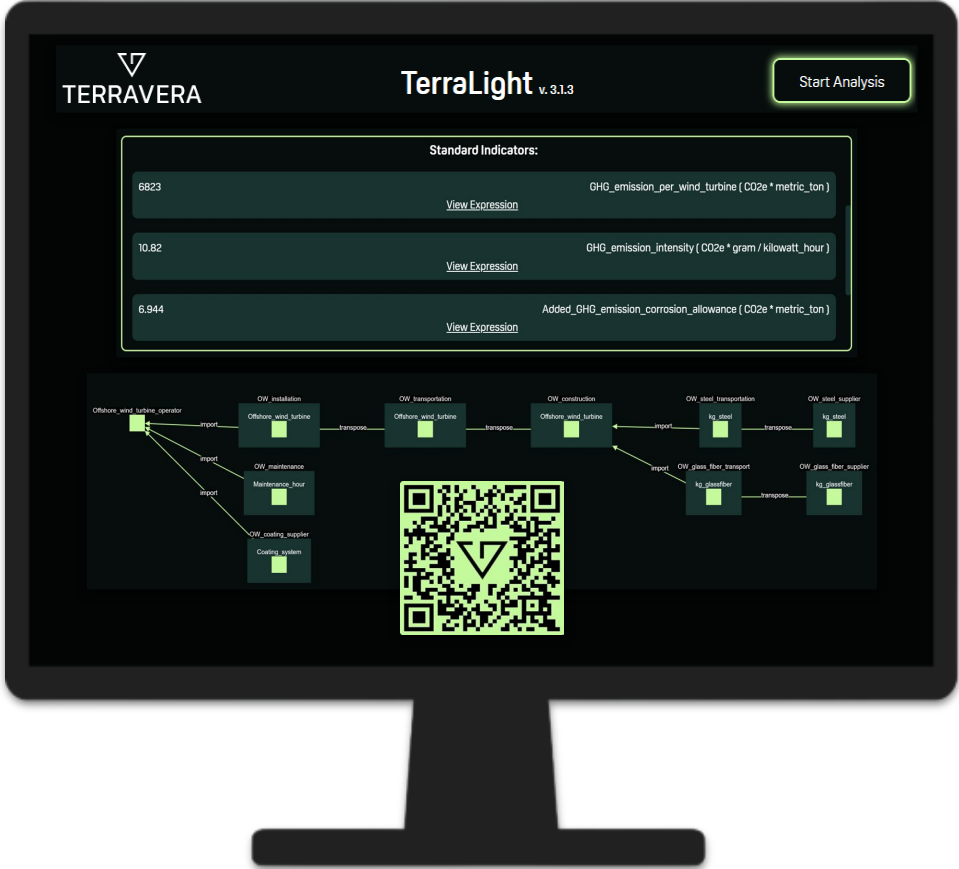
TERRAVERA

TerraLight v. 3.1.3

Start Analysis

Standard Indicators:

6823 GHG_emission_per_wind_turbine ( CO2e * metric_ton )
View Expression

10.82 GHG_emission_intensity ( CO2e * gram / kilowatt_hour )
View Expression

6.944 Added_GHG_emission_corrosion_allowance ( CO2e * metric_ton )
View Expression

Offshore_wind_turbine_operator

OW_installation
Offshore_wind_turbine

OW_transportation
Offshore_wind_turbine

OW_construction
Offshore_wind_turbine

OW_steel_transportation
kg_steel

OW_steel_supplier
kg_steel

OW_maintenance
Maintenance_hour

OW_glass_fiber_transport
kg_glassfiber

OW_glass_fiber_supplier
kg_glassfiber

OW_coating_supplier
Coating_system

import
import
import
import
import
transpose
transpose
transpose
transpose